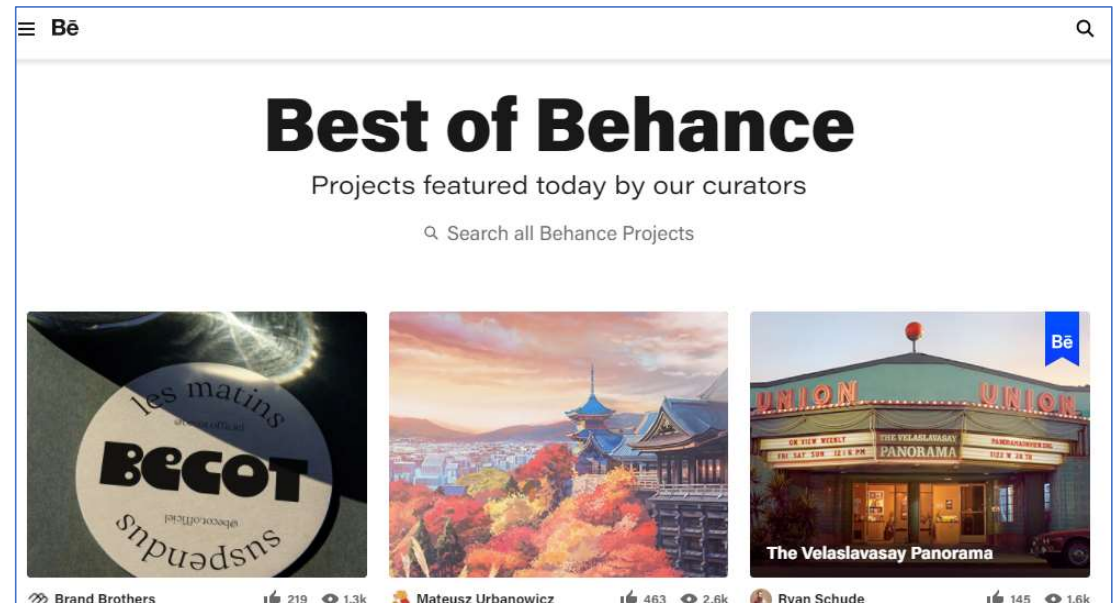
Bē

Best of Behance

Projects featured today by our curators

Search all Behance Projects

les matins
@becotofficiel
BECOT
@becotofficiel
suspendus

Bē

UNION UNION
ON VIEW WEEKLY THE VELASLAVASAY PANORAMA PANORAMANEWS.ORG
FRI SAT SUN 12-6 PM PANORAMA 1122 W 24 ST

The Velaslavasay Panorama

Brand Brothers 219 1.3k
Mateusz Urbanowicz 463 2.6k
Ryan Schude 145 1.6k